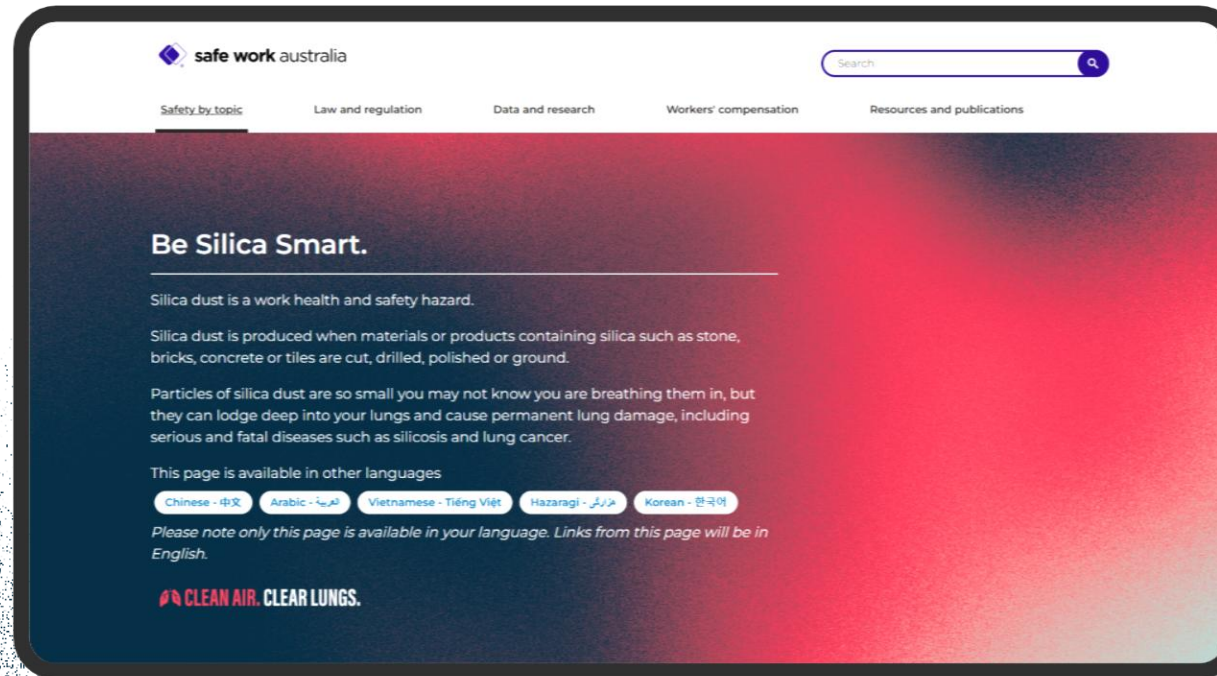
safe work australia

Search

Safety by topic
Law and regulation
Data and research
Workers' compensation
Resources and publications

Be Silica Smart.

Silica dust is a work health and safety hazard.

Silica dust is produced when materials or products containing silica such as stone, bricks, concrete or tiles are cut, drilled, polished or ground.

Particles of silica dust are so small you may not know you are breathing them in, but they can lodge deep into your lungs and cause permanent lung damage, including serious and fatal diseases such as silicosis and lung cancer.

This page is available in other languages

Chinese - 中文
Arabic - العربية
Vietnamese - Tiếng Việt
Hazaragi - هزارگی
Korean - 한국어

Please note only this page is available in your language. Links from this page will be in English.

CLEAN AIR. CLEAR LUNGS.